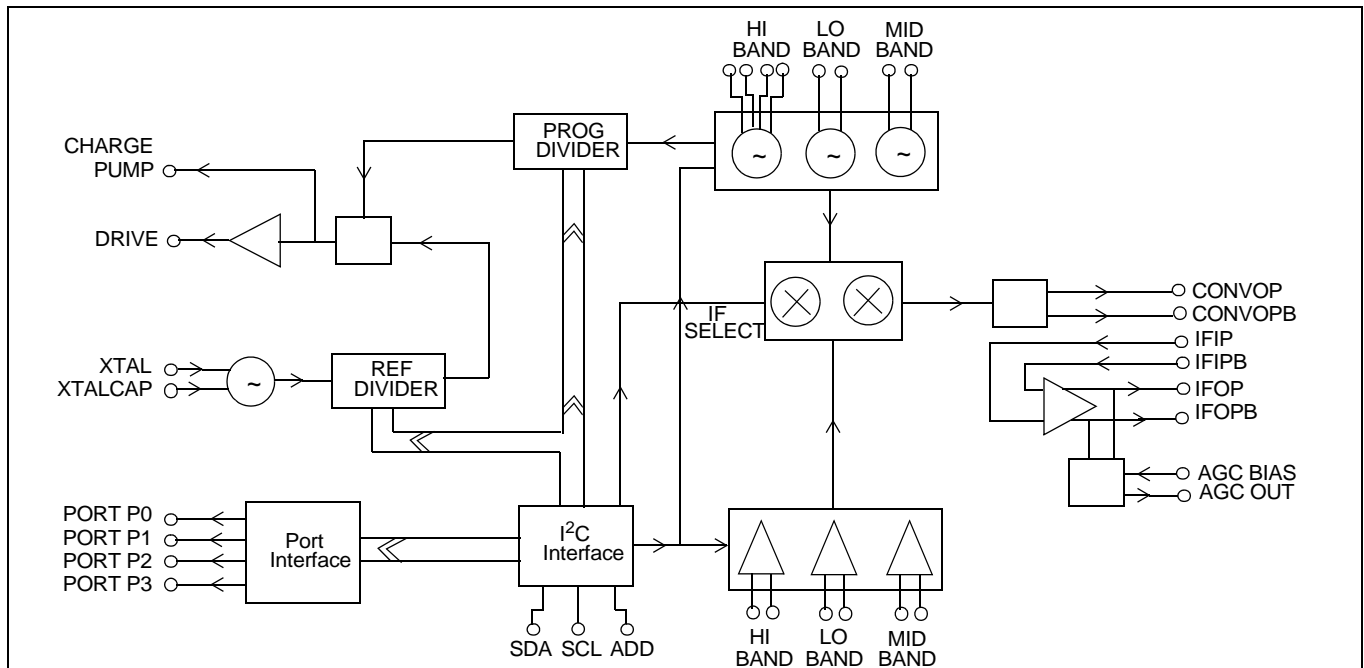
HI BAND
LO BAND
MID BAND
CHARGE PUMP
PROG DIVIDER
DRIVE
IF SELECT
CONVOP
CONVOPB
IFIP
IFIPB
IFOP
IFOPB
XTAL
XTALCAP
REF DIVIDER
AGC BIAS
AGC OUT
PORT P0
PORT P1
PORT P2
PORT P3
Port Interface
I$^2$C Interface
SDA
SCL
ADD
HI BAND
LO BAND
MID BAND